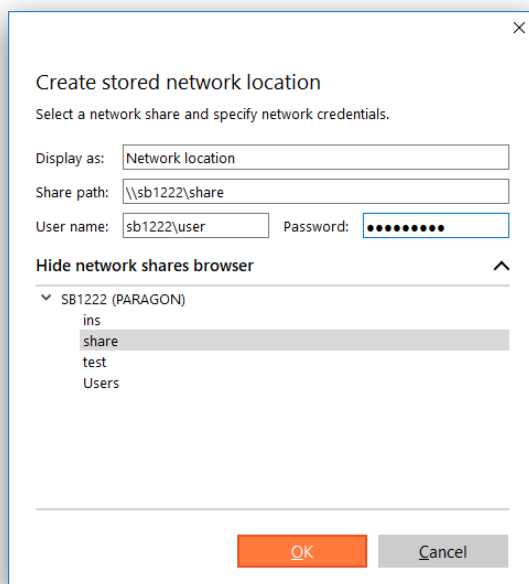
×

Create stored network location

Select a network share and specify network credentials.

Display as: Network location

Share path: \\sb1222\share

User name: sb1222\user Password: •••••••••

Hide network shares browser

SB1222 (PARAGON)
ins
share
test
Users

OK Cancel